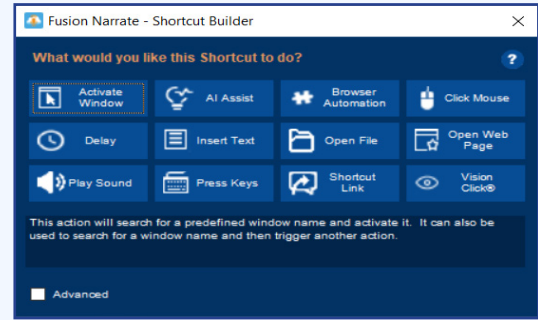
Fusion Narrate - Shortcut Builder

What would you like this Shortcut to do?

?

| | | | |
|---|---|---|---|
| Activate Window | AI Assist | Browser Automation | Click Mouse |
| Delay | Insert Text | Open File | Open Web Page |
| Play Sound | Press Keys | Shortcut Link | Vision Click® |

This action will search for a predefined window name and activate it. It can also be used to search for a window name and then trigger another action.

Advanced